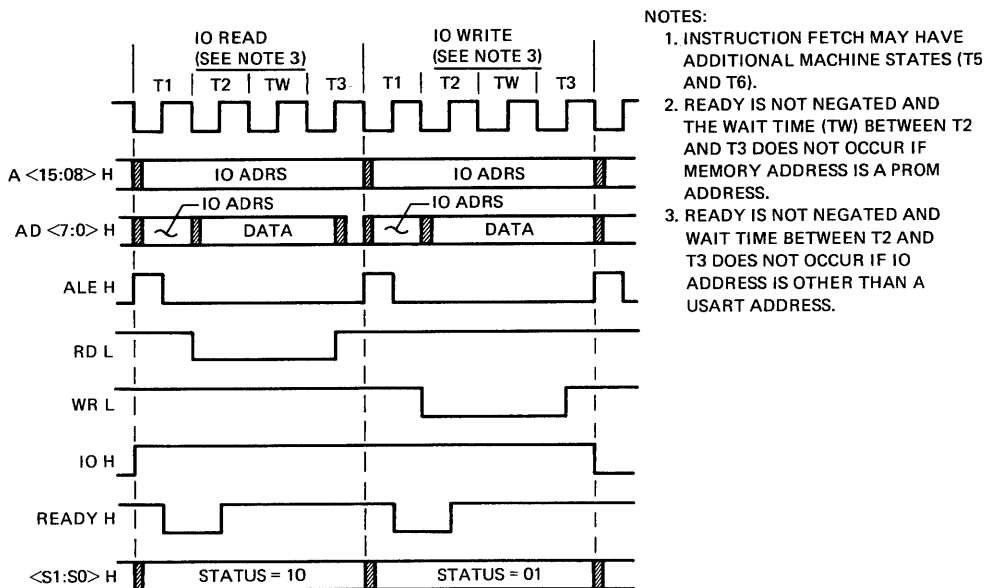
IO READ
(SEE NOTE 3)

IO WRITE
(SEE NOTE 3)

T1 | T2 | TW | T3 | T1 | T2 | TW | T3

A <15:08> H

IO ADRS

IO ADRS

AD <7:0> H

IO ADRS

DATA

IO ADRS

DATA

ALE H

RD L

WR L

IO H

READY H

<S1:S0> H

STATUS = 10

STATUS = 01

NOTES:

1. INSTRUCTION FETCH MAY HAVE ADDITIONAL MACHINE STATES (T5 AND T6).

2. READY IS NOT NEGATED AND THE WAIT TIME (TW) BETWEEN T2 AND T3 DOES NOT OCCUR IF MEMORY ADDRESS IS A PROM ADDRESS.

3. READY IS NOT NEGATED AND WAIT TIME BETWEEN T2 AND T3 DOES NOT OCCUR IF IO ADDRESS IS OTHER THAN A USART ADDRESS.